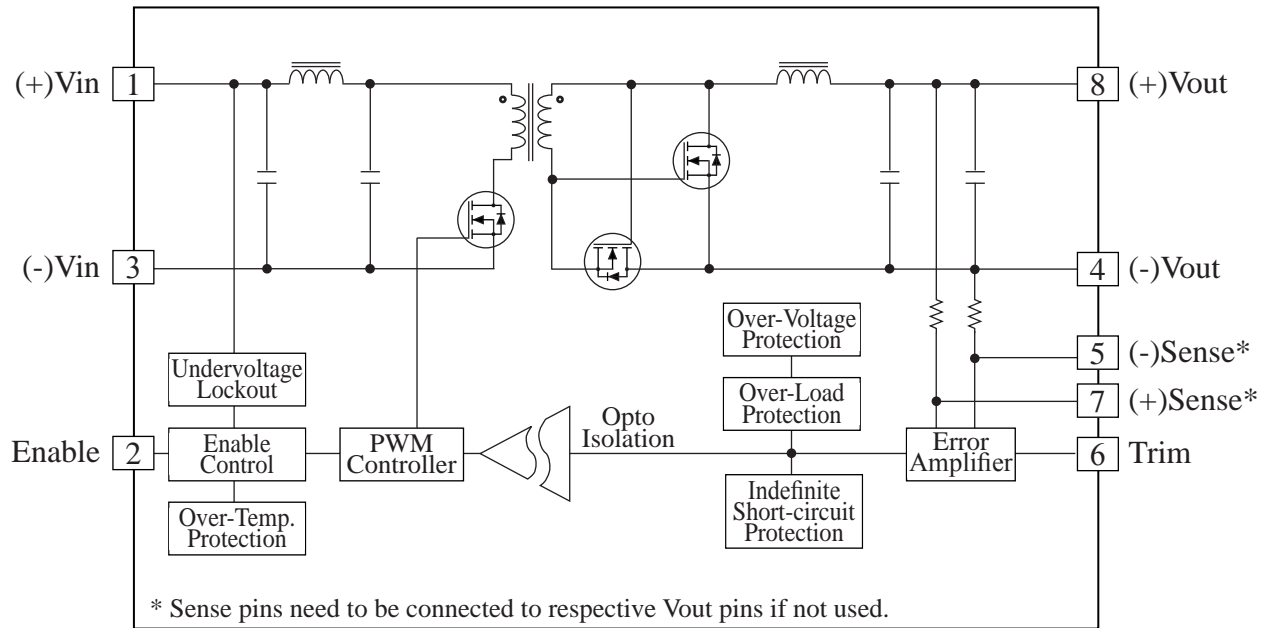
(+)Vin 1

(-)Vin 3

Enable 2

8 (+)Vout

4 (-)Vout

5 (-)Sense*

7 (+)Sense*

6 Trim

Undervoltage Lockout

Enable Control

Over-Temp. Protection

PWM Controller

Opto Isolation

Over-Voltage Protection

Over-Load Protection

Indefinite Short-circuit Protection

Error Amplifier

* Sense pins need to be connected to respective Vout pins if not used.